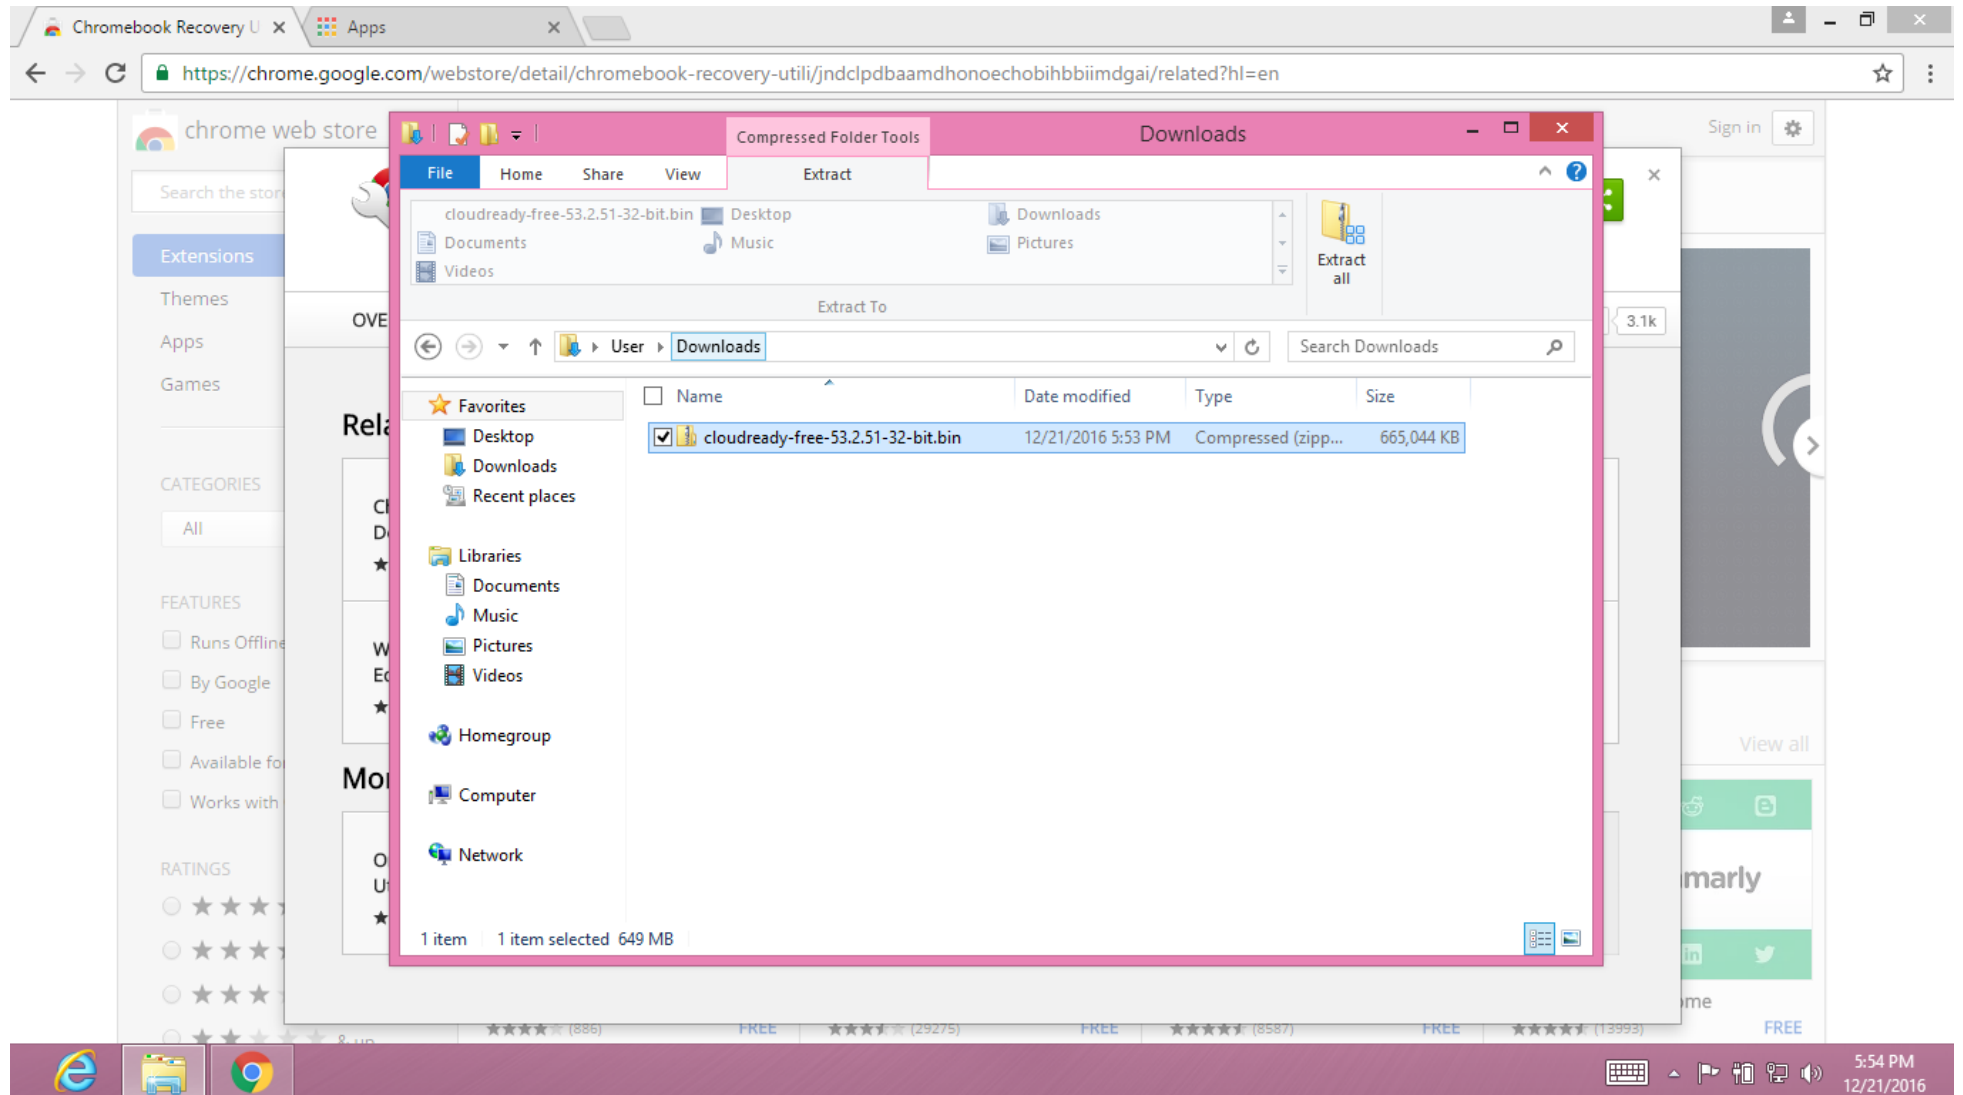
Chromebook Recovery U ×
Apps ×

https://chrome.google.com/webstore/detail/chromebook-recovery-utili/jndclpdbaamdhonoechobihbbiimdgai/related?hl=en

chrome web store
Search the store
Extensions
Themes
Apps
Games
CATEGORIES
All
FEATURES
Runs Offline
By Google
Free
Available fo
Works with
RATINGS
Sign in
OVE
Rela
Mor
3.1k
View all
marly
me
FREE
FREE
FREE
FREE
(886)
(29275)
(8587)
(13993)

Compressed Folder Tools
Downloads
File
Home
Share
View
Extract
cloudready-free-53.2.51-32-bit.bin
Desktop
Downloads
Documents
Music
Pictures
Videos
Extract To
Extract all
User
Downloads
Search Downloads
Favorites
Desktop
Downloads
Recent places
Libraries
Documents
Music
Pictures
Videos
Homegroup
Computer
Network

| Name | Date modified | Type | Size |
|---|---|---|---|
| cloudready-free-53.2.51-32-bit.bin | 12/21/2016 5:53 PM | Compressed (zipp... | 665,044 KB |

1 item 1 item selected 649 MB

5:54 PM
12/21/2016